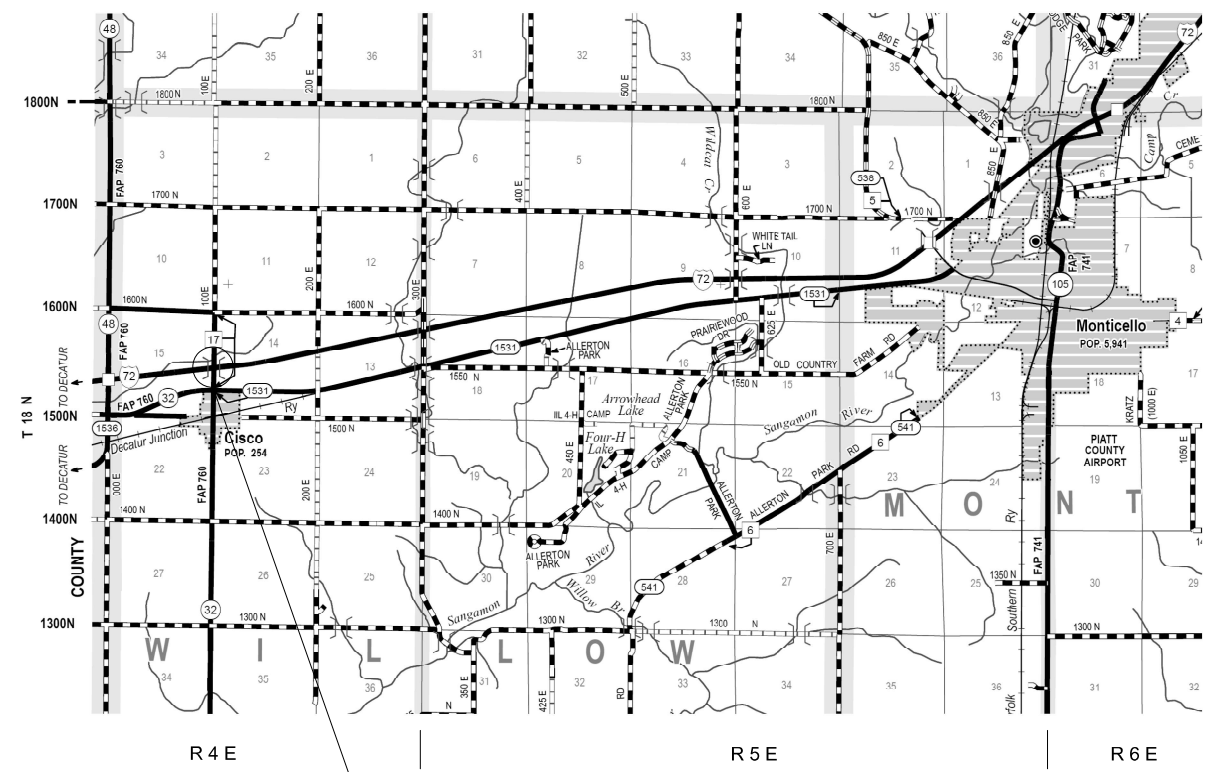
48
34
35
36
31
32
33
34
35
36
31
72
1800N
1800 N
100 E
200 E
500 E
1800 N
850 E
850 E
850 E
850 E
3
2
1
6
5
4
3
2
1
6
5
1700N
1700 N
FAP 760
400 E
600 E
Wildcat Cr.
1700 N
538
5
1700 N
Camp
CEME
10
11
12
7
8
9
10
11
12
7
8
WHITE TAIL LN
72
FAP 741
105
1600N
1600 N
100 E
200 E
1600 N
300 E
1531
625 E
48
FAP 760
TO DECATUR
15
17
14
13
1531
ALLERTON PARK
16
PRAIRIEWOOD DR.
OLD COUNTRY
FARM RD
Monticello
POP. 5,941
4
72
32
1531
1550 N
18
17
1550 N
15
14
18
17
FAP 760
Ry
1500N
T 18 N
IlL 4-H CAMP
Arrowhead Lake
ALLERTON PARK
Sangamon
River
13
KRATZ (1000 E)
1536
Decatur Junction
Cisco
POP. 254
1500 N
Four-H Lake
541
6
PIATT COUNTY AIRPORT
1050 E
TO DECATUR
22
300 E
FAP 760
23
200 E
24
19
450 E
4-H
CAMP
21
22
PARK
RD
23
19
1400N
1400 N
1400 N
ALLERTON
PARK
ALLERTON
PARK
6
M
O
N
T
Ry
COUNTY
27
26
25
30
ALLERTON PARK
River
29
28
27
700 E
26
25
1350 N
30
29
32
Sangamon
Willow Br.
541
Southern
FAP 741
1300N
1300 N
1300 N
1300
N
1300 N
W
I
L
L
O
W
34
35
36
350 E
31
425 E
32
RD
33
34
35
36
31
32
N
rfolk
R 4 E
R 5 E
R 6 E